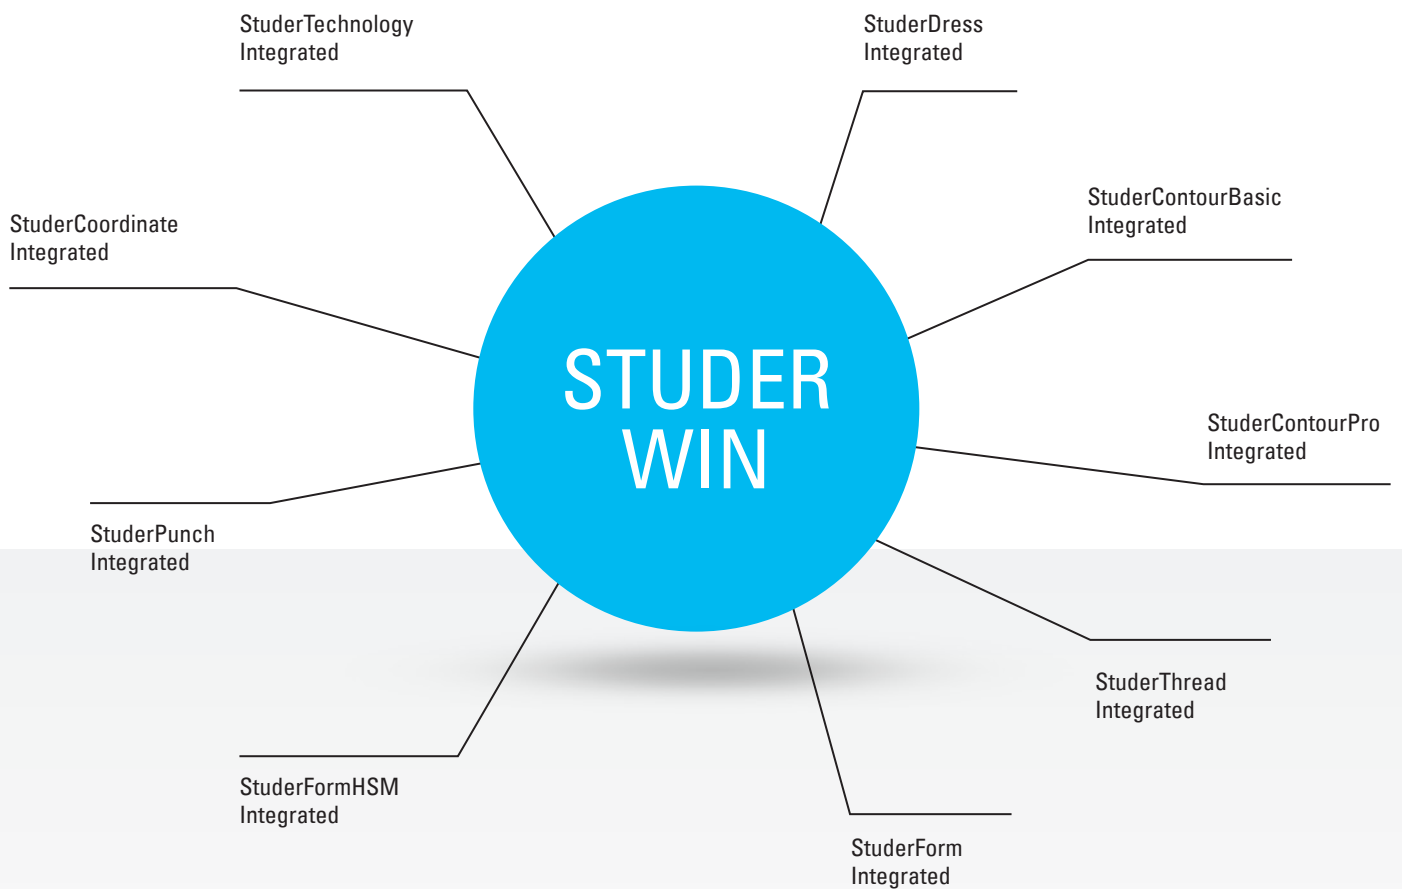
StuderTechnology
Integrated

StuderDress
Integrated

StuderCoordinate
Integrated

StuderContourBasic
Integrated

STUDER
WIN

StuderContourPro
Integrated

StuderPunch
Integrated

StuderThread
Integrated

StuderFormHSM
Integrated

StuderForm
Integrated